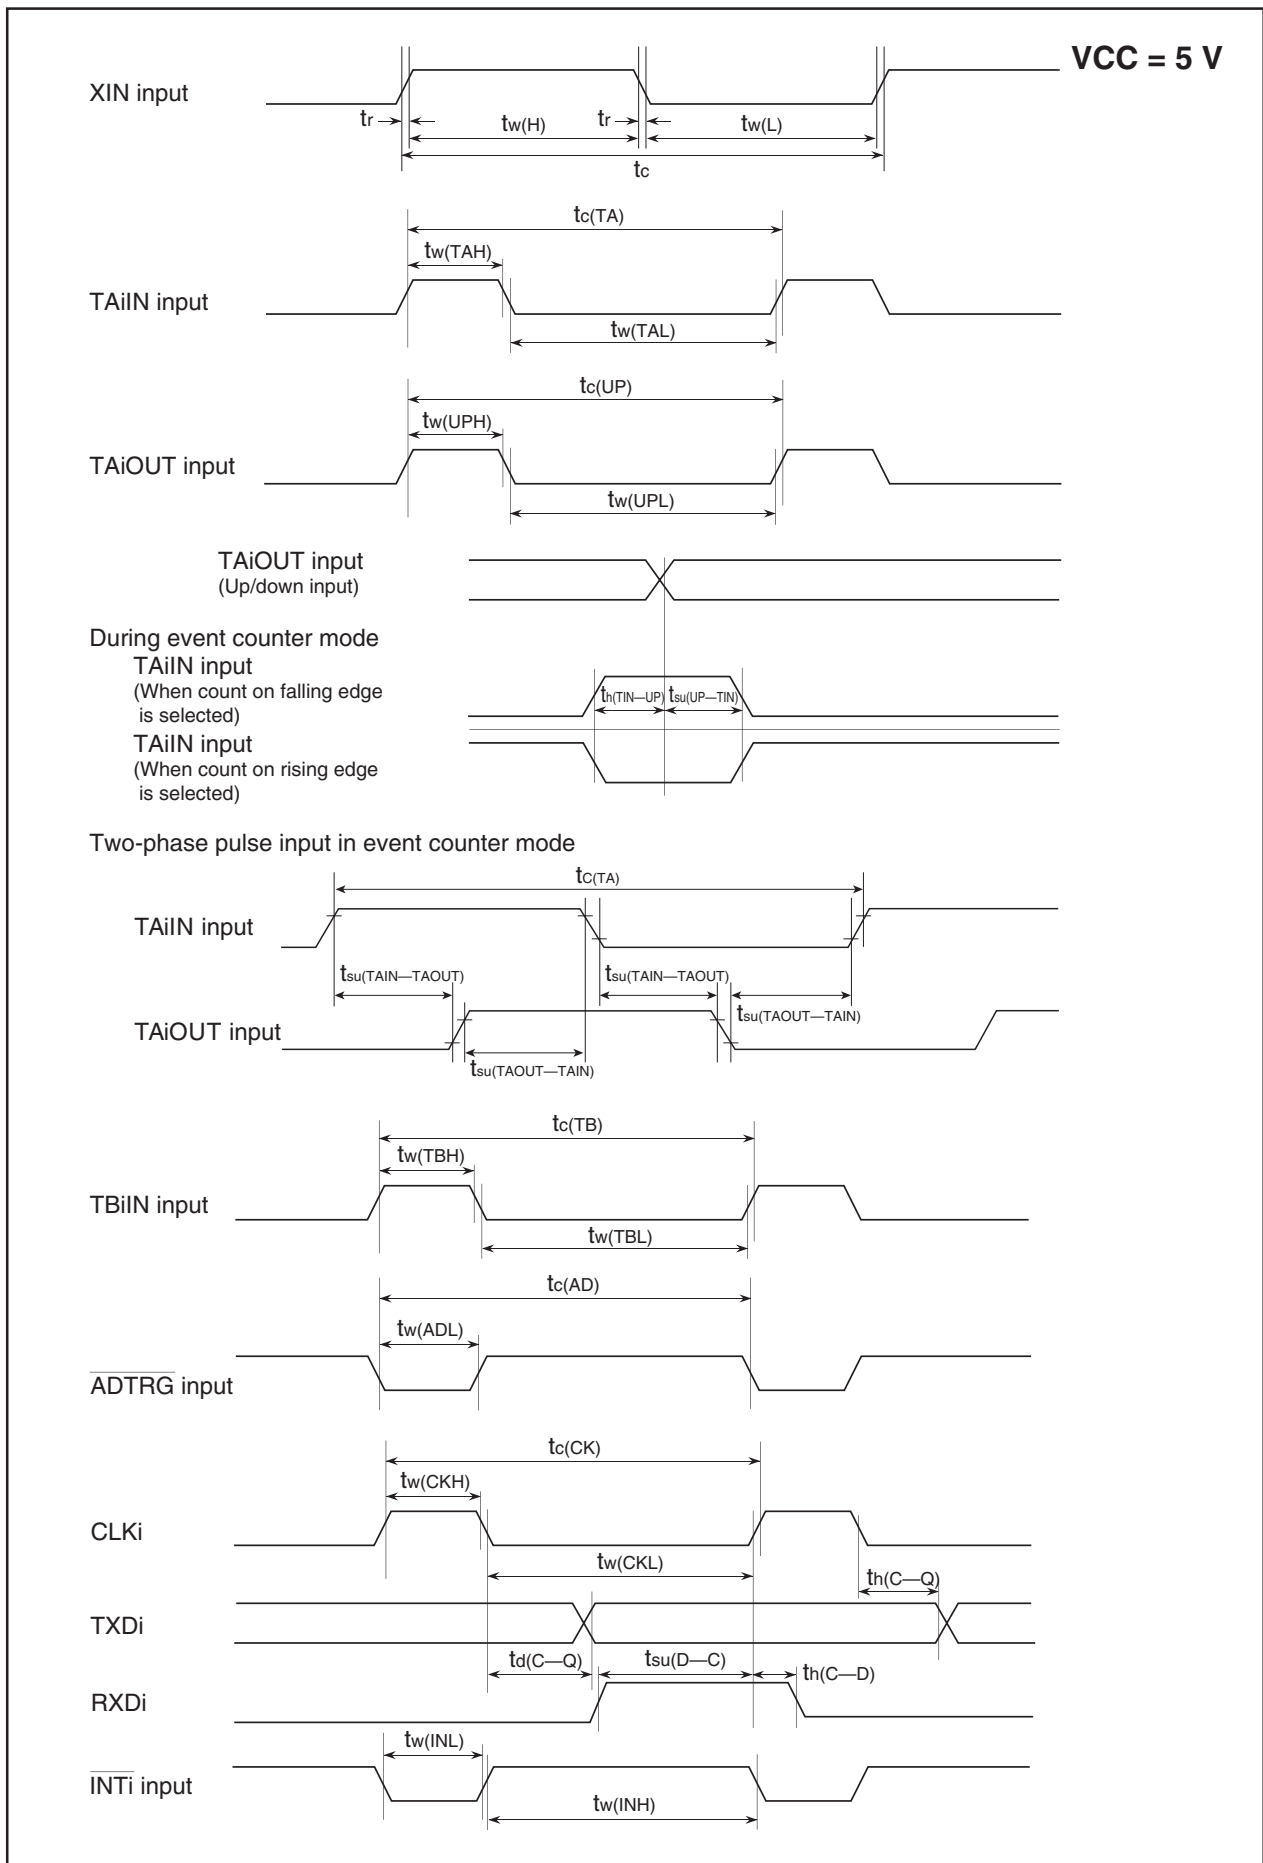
VCC = 5 V

XIN input

$t_r$ $t_{w(H)}$ $t_r$ $t_{w(L)}$

$t_c$

$t_{c(TA)}$

$t_{w(TAH)}$

TAiIN input

$t_{w(TAL)}$

$t_{c(UP)}$

$t_{w(UPH)}$

TAiOUT input

$t_{w(UPL)}$

TAiOUT input
(Up/down input)

During event counter mode
TAiIN input
(When count on falling edge is selected)

$t_{h(TIN—UP)}$ $t_{su(UP—TIN)}$

TAiIN input
(When count on rising edge is selected)

Two-phase pulse input in event counter mode

$t_{C(TA)}$

TAiIN input

$t_{su(TAIN—TAOUT)}$ $t_{su(TAIN—TAOUT)}$

$t_{su(TAOUT—TAIN)}$

TAiOUT input

$t_{su(TAOUT—TAIN)}$

$t_{c(TB)}$

$t_{w(TBH)}$

TBiIN input

$t_{w(TBL)}$

$t_{c(AD)}$

$t_{w(ADL)}$

$\overline{ADTRG}$ input

$t_{c(CK)}$

$t_{w(CKH)}$

CLKi

$t_{w(CKL)}$

$t_{h(C—Q)}$

TXDi

$t_{d(C—Q)}$ $t_{su(D—C)}$ $t_{h(C—D)}$

RXDi

$t_{w(INL)}$

$\overline{INTi}$ input

$t_{w(INH)}$